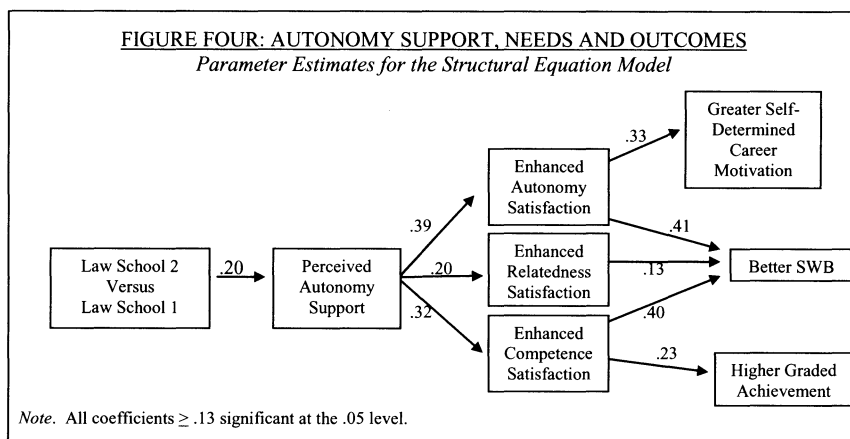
FIGURE FOUR: AUTONOMY SUPPORT, NEEDS AND OUTCOMES

*Parameter Estimates for the Structural Equation Model*

Law School 2 Versus Law School 1

.20

Perceived Autonomy Support

.39

.20

.32

Enhanced Autonomy Satisfaction

Enhanced Relatedness Satisfaction

Enhanced Competence Satisfaction

.33

Greater Self-Determined Career Motivation

.41

.13

.40

Better SWB

.23

Higher Graded Achievement

*Note.* All coefficients $\geq .13$ significant at the .05 level.